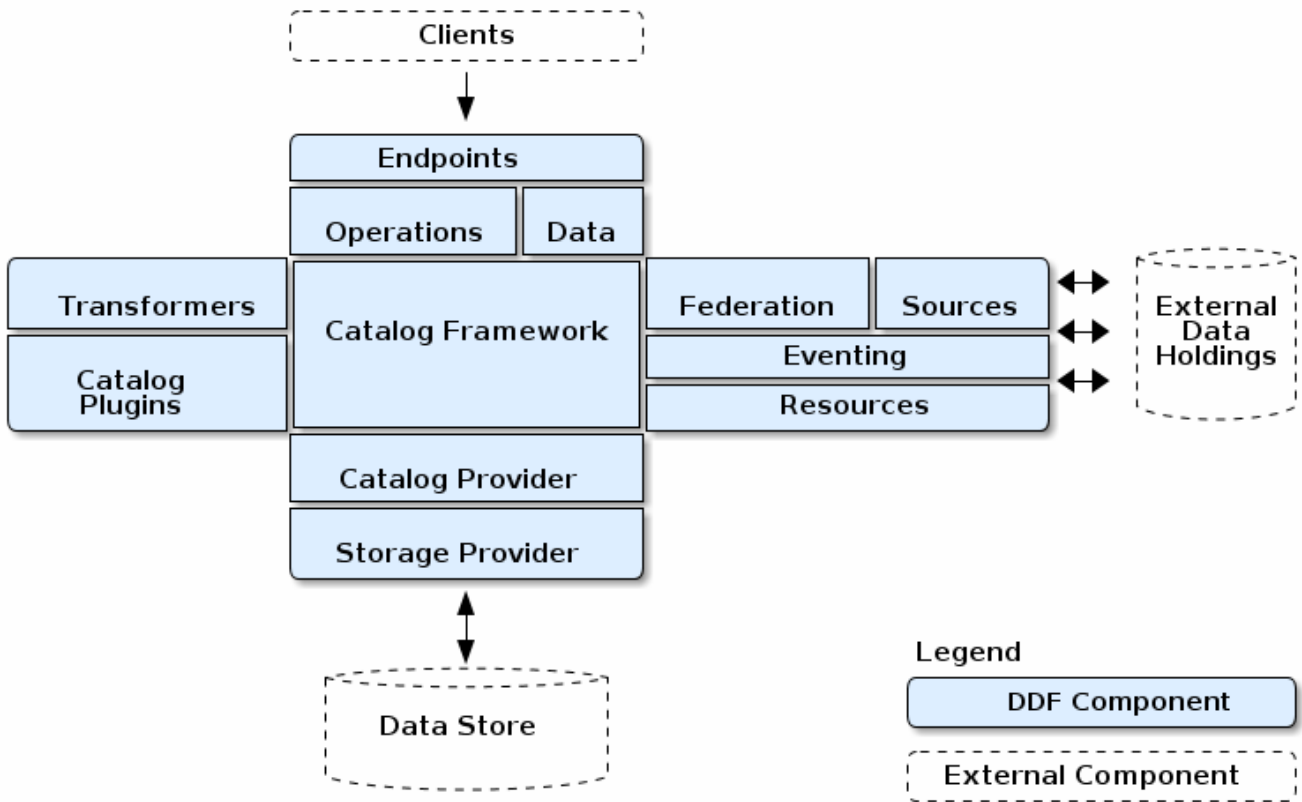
Clients

Endpoints

Operations

Data

Transformers

Catalog Plugins

Catalog Framework

Federation

Sources

Eventing

Resources

External Data Holdings

Catalog Provider

Storage Provider

Data Store

Legend

DDF Component

External Component